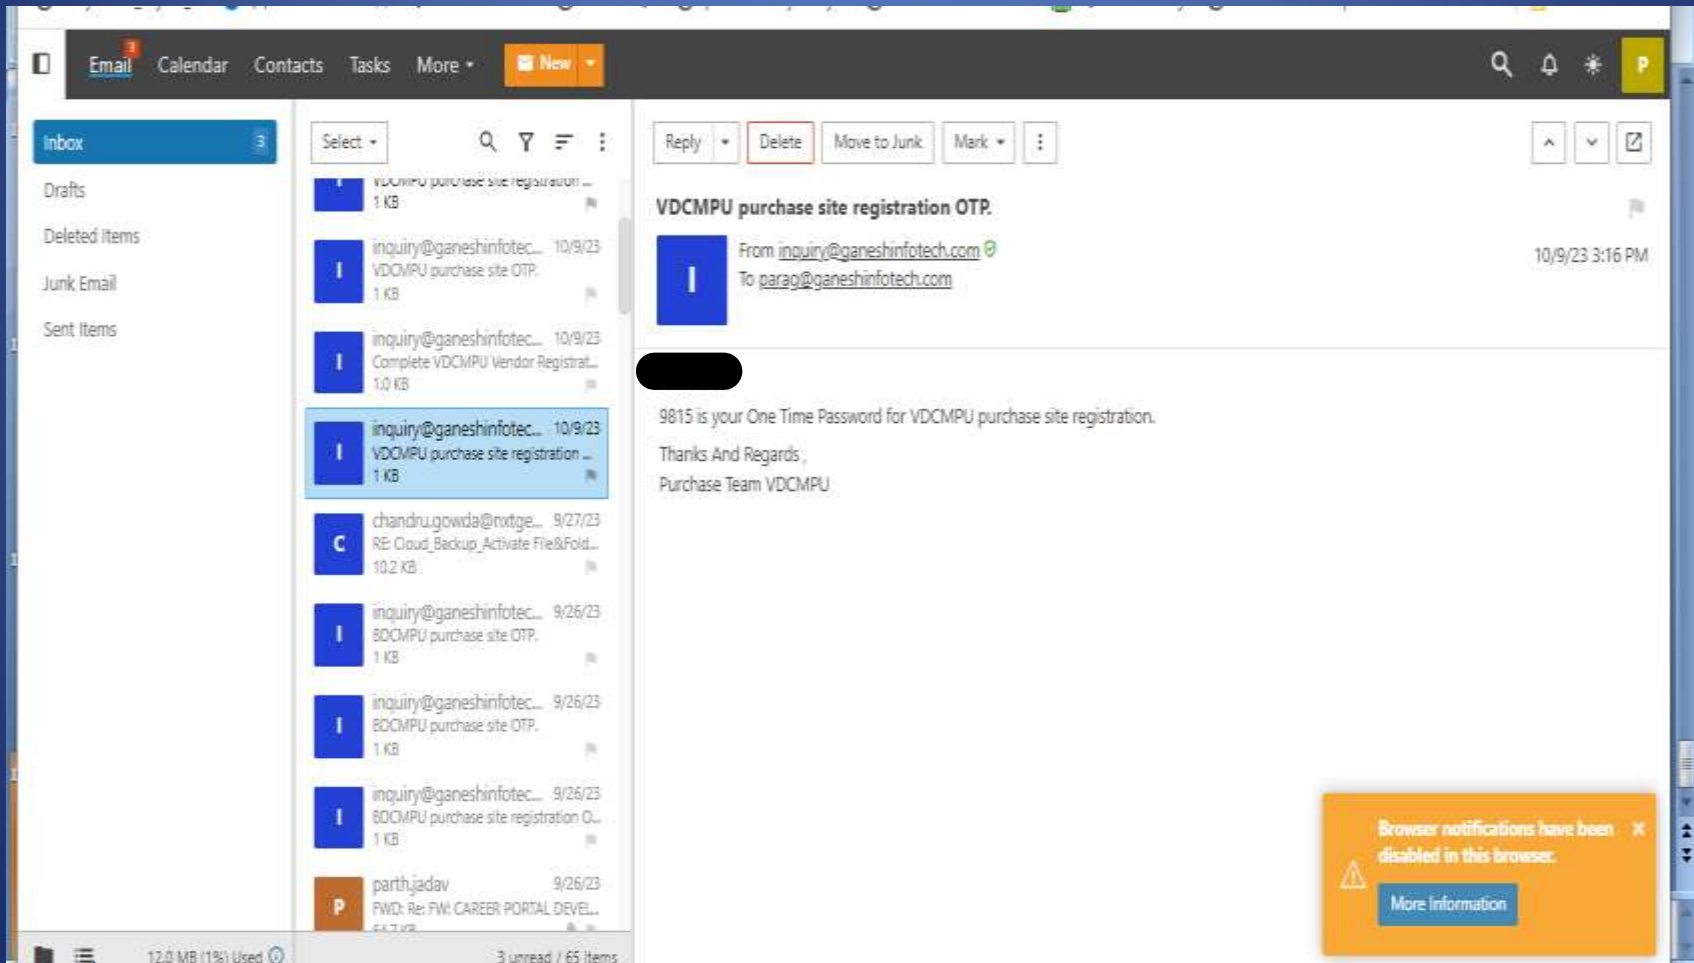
Email 3 Calendar Contacts Tasks More New P

Inbox 3
Drafts
Deleted Items
Junk Email
Sent Items

Select

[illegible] purchase site registration ...
1 KB

I inquiry@ganeshinfotec... 10/9/23
VDCMPU purchase site OTP.
1 KB

I inquiry@ganeshinfotec... 10/9/23
Complete VDCMPU Vendor Registrat...
1.0 KB

I inquiry@ganeshinfotec... 10/9/23
VDCMPU purchase site registration ...
1 KB

C chandru.gowda@nxtge... 9/27/23
RE: Cloud_Backup_Activate File&Fold...
10.2 KB

I inquiry@ganeshinfotec... 9/26/23
BDCMPU purchase site OTP.
1 KB

I inquiry@ganeshinfotec... 9/26/23
BDCMPU purchase site OTP.
1 KB

I inquiry@ganeshinfotec... 9/26/23
BDCMPU purchase site registration O...
1 KB

P parth.jadav 9/26/23
FWD: Re: FW: CAREER PORTAL DEVEL...
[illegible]

12.0 MB (1%) Used
3 unread / 65 items

Reply Delete Move to Junk Mark

VDCMPU purchase site registration OTP.

I
From inquiry@ganeshinfotech.com
To parag@ganeshinfotech.com
10/9/23 3:16 PM

9815 is your One Time Password for VDCMPU purchase site registration.

Thanks And Regards ,
Purchase Team VDCMPU

Browser notifications have been disabled in this browser.
More Information